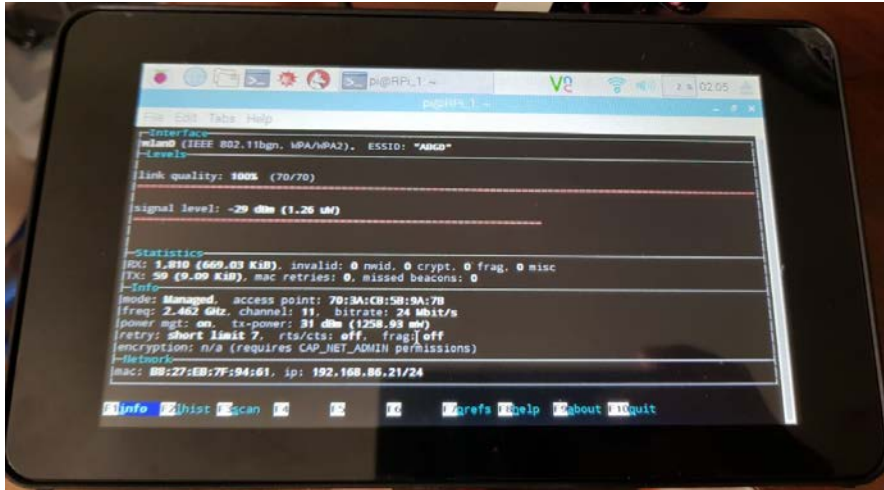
pi@RPi_1: ~

V2

2 x 02:05

pi@RPi_1: ~

File Edit Tabs Help

Interface

wlan0 (IEEE 802.11bgn, WPA/WPA2), ESSID: "ABGD"

Levels

link quality: 100% (70/70)

signal level: -29 dBm (1.26 uW)

Statistics

RX: 1,810 (669.03 KiB), invalid: 0 nwid, 0 crypt, 0 frag, 0 misc

TX: 59 (9.09 KiB), mac retries: 0, missed beacons: 0

Info

mode: Managed, access point: 70:3A:CB:5B:9A:7B

freq: 2.462 GHz, channel: 11, bitrate: 24 Mbit/s

power mgt: on, tx-power: 31 dBm (1258.93 mW)

retry: short limit 7, rts/cts: off, frag: off

encryption: n/a (requires CAP_NET_ADMIN permissions)

Network

mac: B8:27:EB:7F:94:61, ip: 192.168.86.21/24

F1info F2lhist F3scan F4 F5 F6 F7prefs F8help F9about F10quit